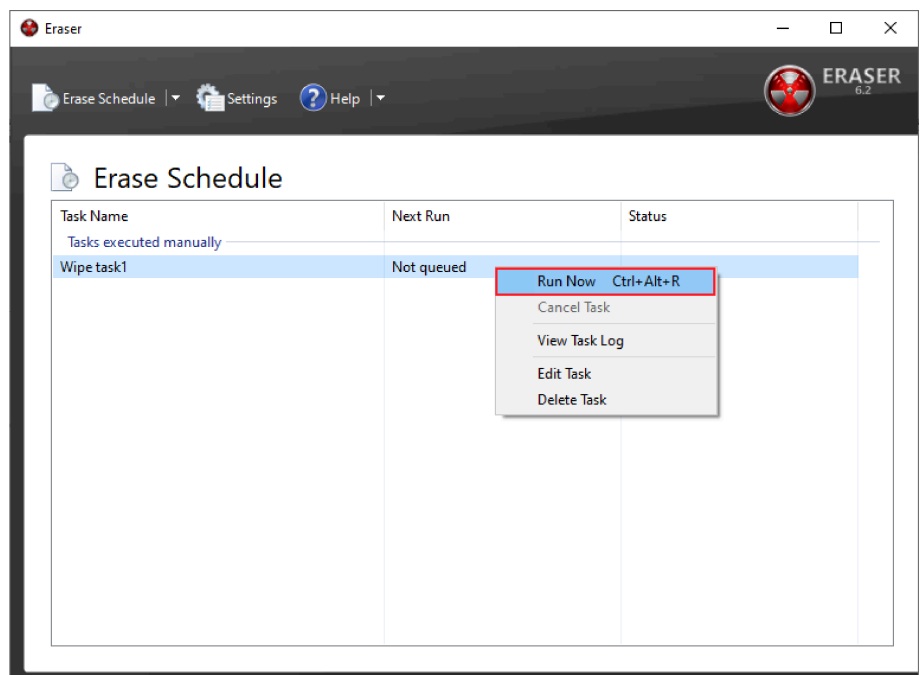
Eraser

Erase Schedule | Settings Help

ERASER
6.2

Erase Schedule

| Task Name | Next Run | Status |
|---|---|---|
| Tasks executed manually | | |
| Wipe task1 | Not queued | |

Run Now Ctrl+Alt+R
Cancel Task
View Task Log
Edit Task
Delete Task